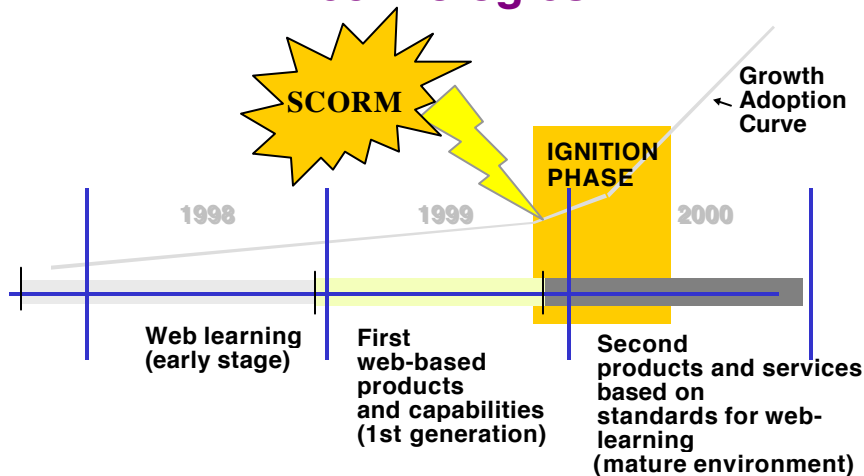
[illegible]

SCORM

Growth Adoption Curve

IGNITION PHASE

1998

1999

2000

Web learning (early stage)

First web-based products and capabilities (1st generation)

Second products and services based on standards for web-learning (mature environment)